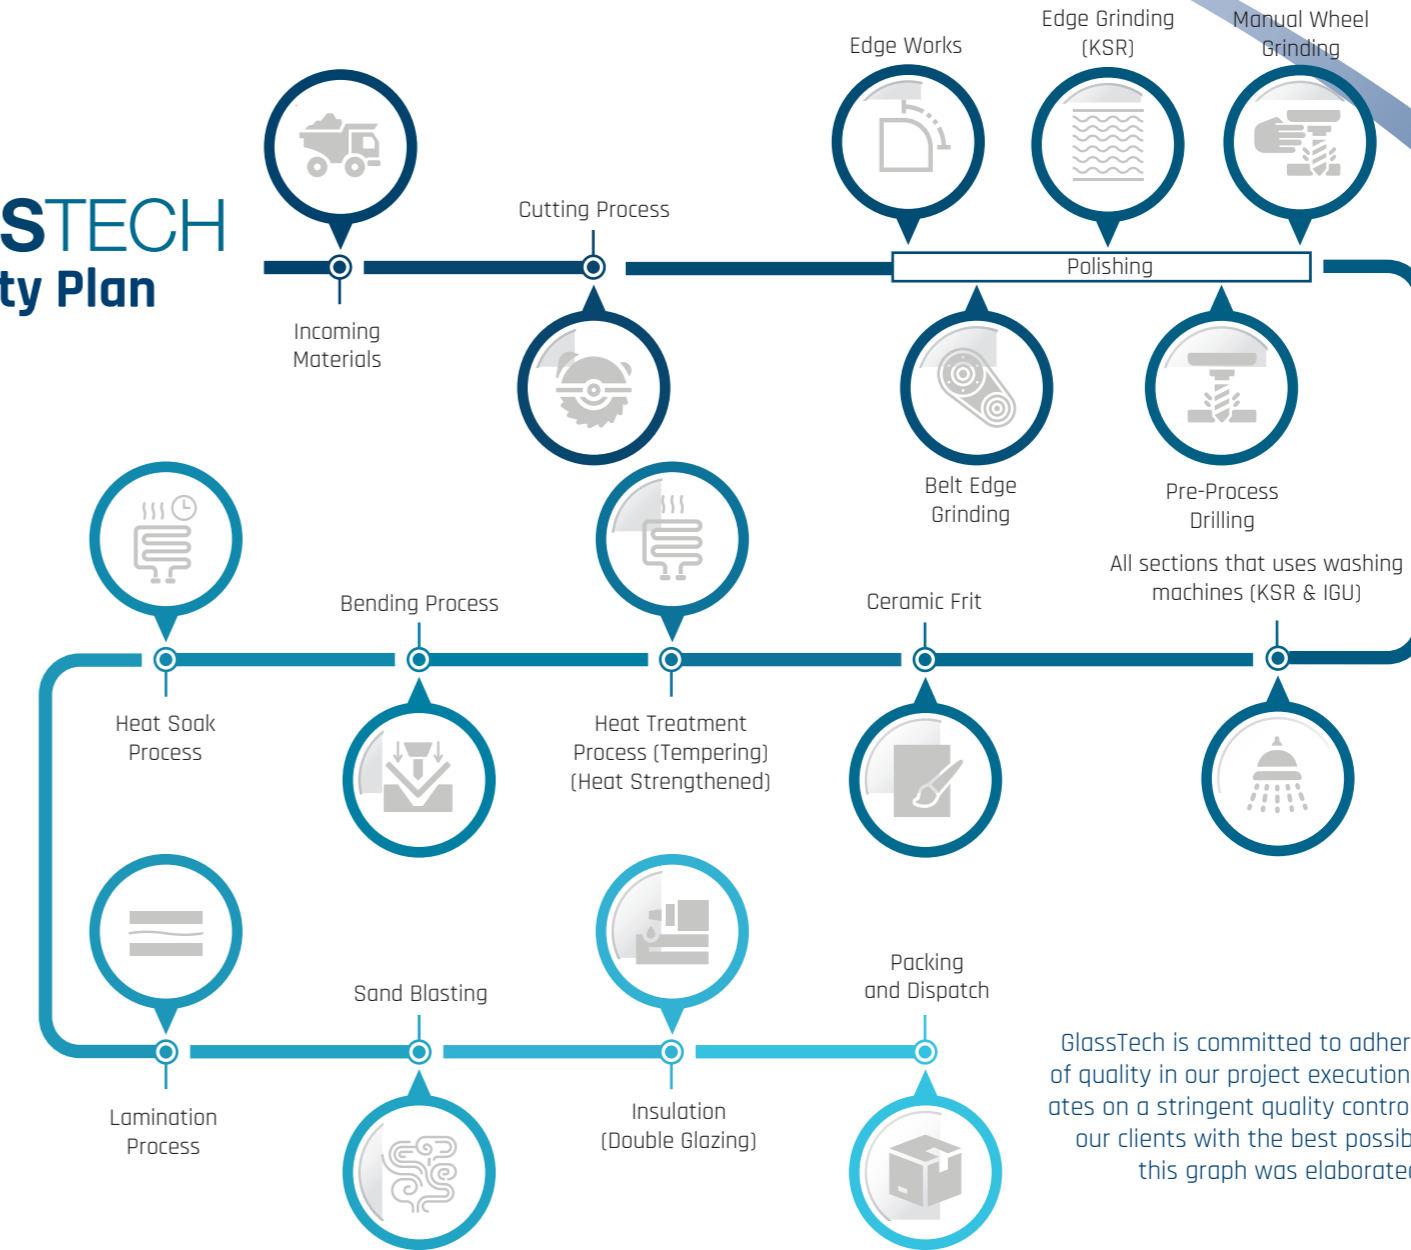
STECH
ty Plan

Incoming Materials

Cutting Process

Edge Works

Edge Grinding (KSR)

Manual Wheel Grinding

Polishing

Belt Edge Grinding

Pre-Process Drilling

All sections that uses washing machines (KSR & IGU)

Ceramic Frit

Heat Treatment Process (Tempering) (Heat Strengthened)

Bending Process

Heat Soak Process

Lamination Process

Sand Blasting

Insulation (Double Glazing)

Packing and Dispatch

GlassTech is committed to adher of quality in our project execution ates on a stringent quality contro our clients with the best possib this graph was elaborate